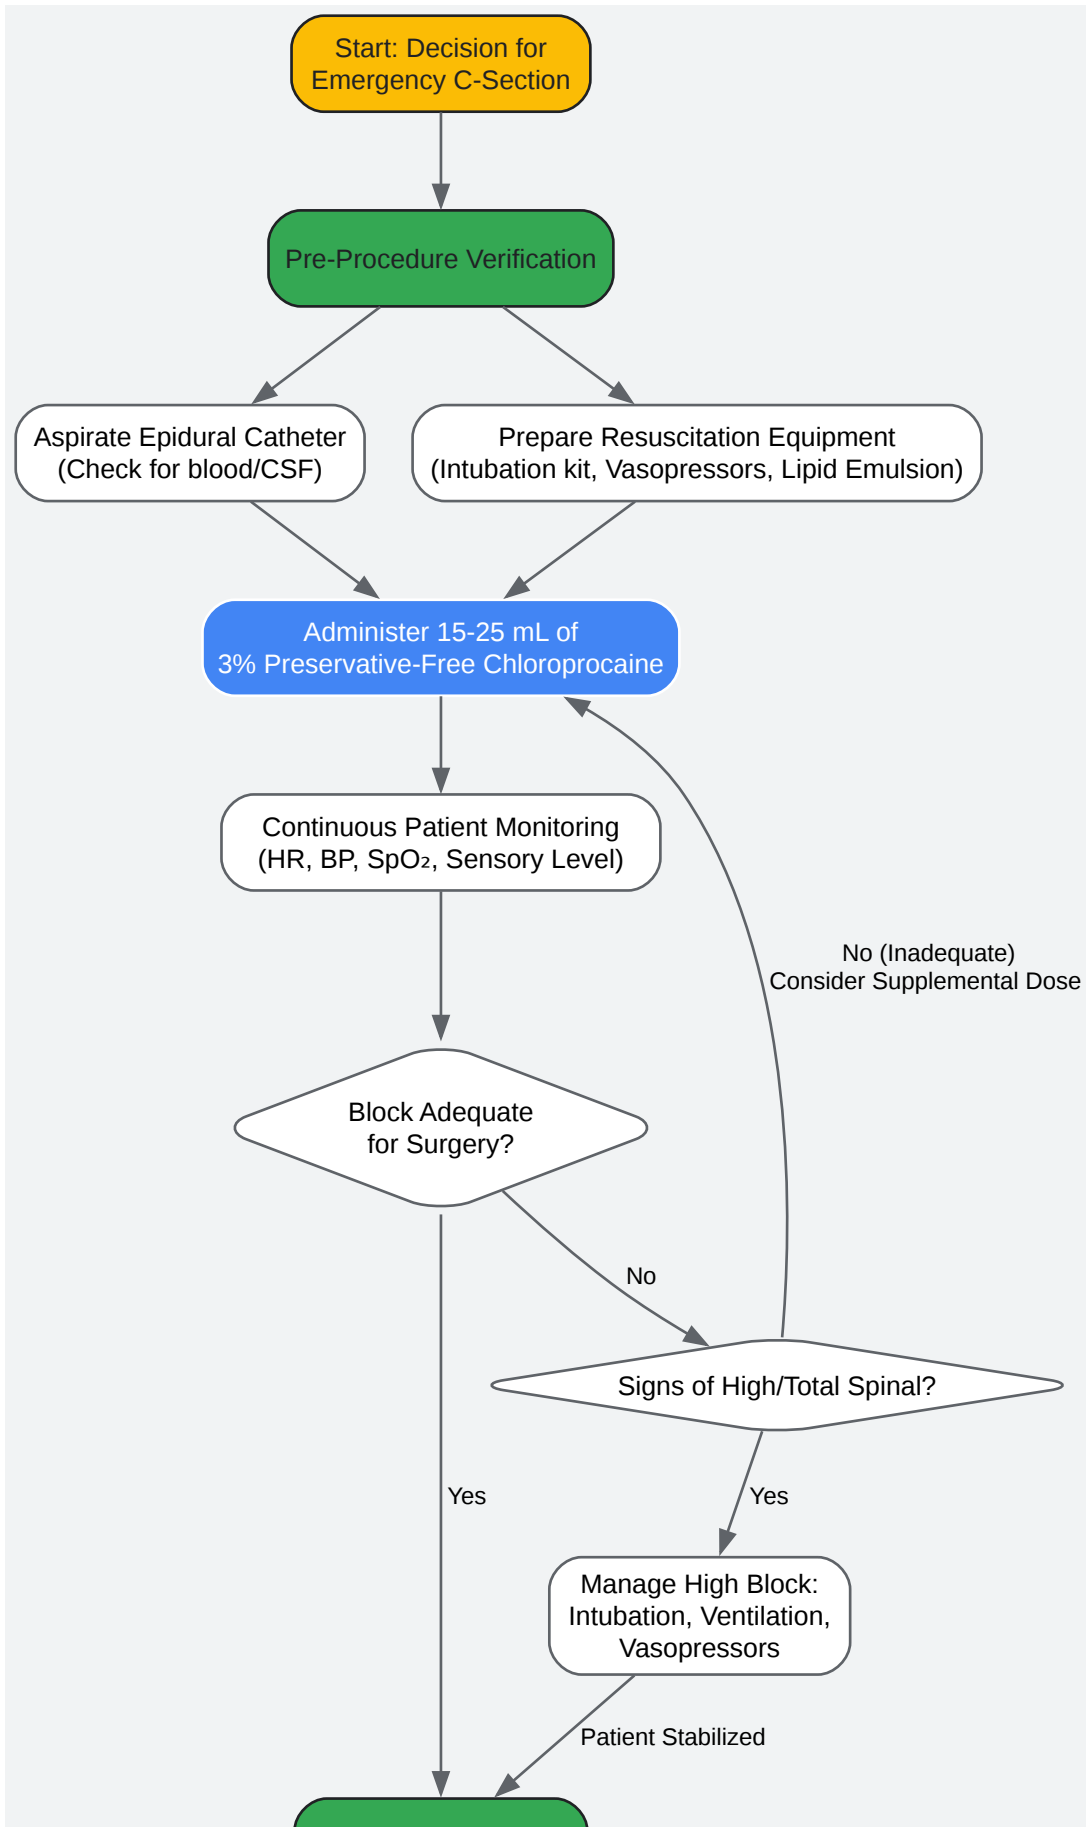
Start: Decision for Emergency C-Section

Pre-Procedure Verification

Aspirate Epidural Catheter (Check for blood/CSF)

Prepare Resuscitation Equipment (Intubation kit, Vasopressors, Lipid Emulsion)

Administer 15-25 mL of 3% Preservative-Free Chloroprocaine

Continuous Patient Monitoring (HR, BP, SpO₂, Sensory Level)

No (Inadequate) Consider Supplemental Dose

Block Adequate for Surgery?

No

Signs of High/Total Spinal?

Yes

Yes

Manage High Block: Intubation, Ventilation, Vasopressors

Patient Stabilized